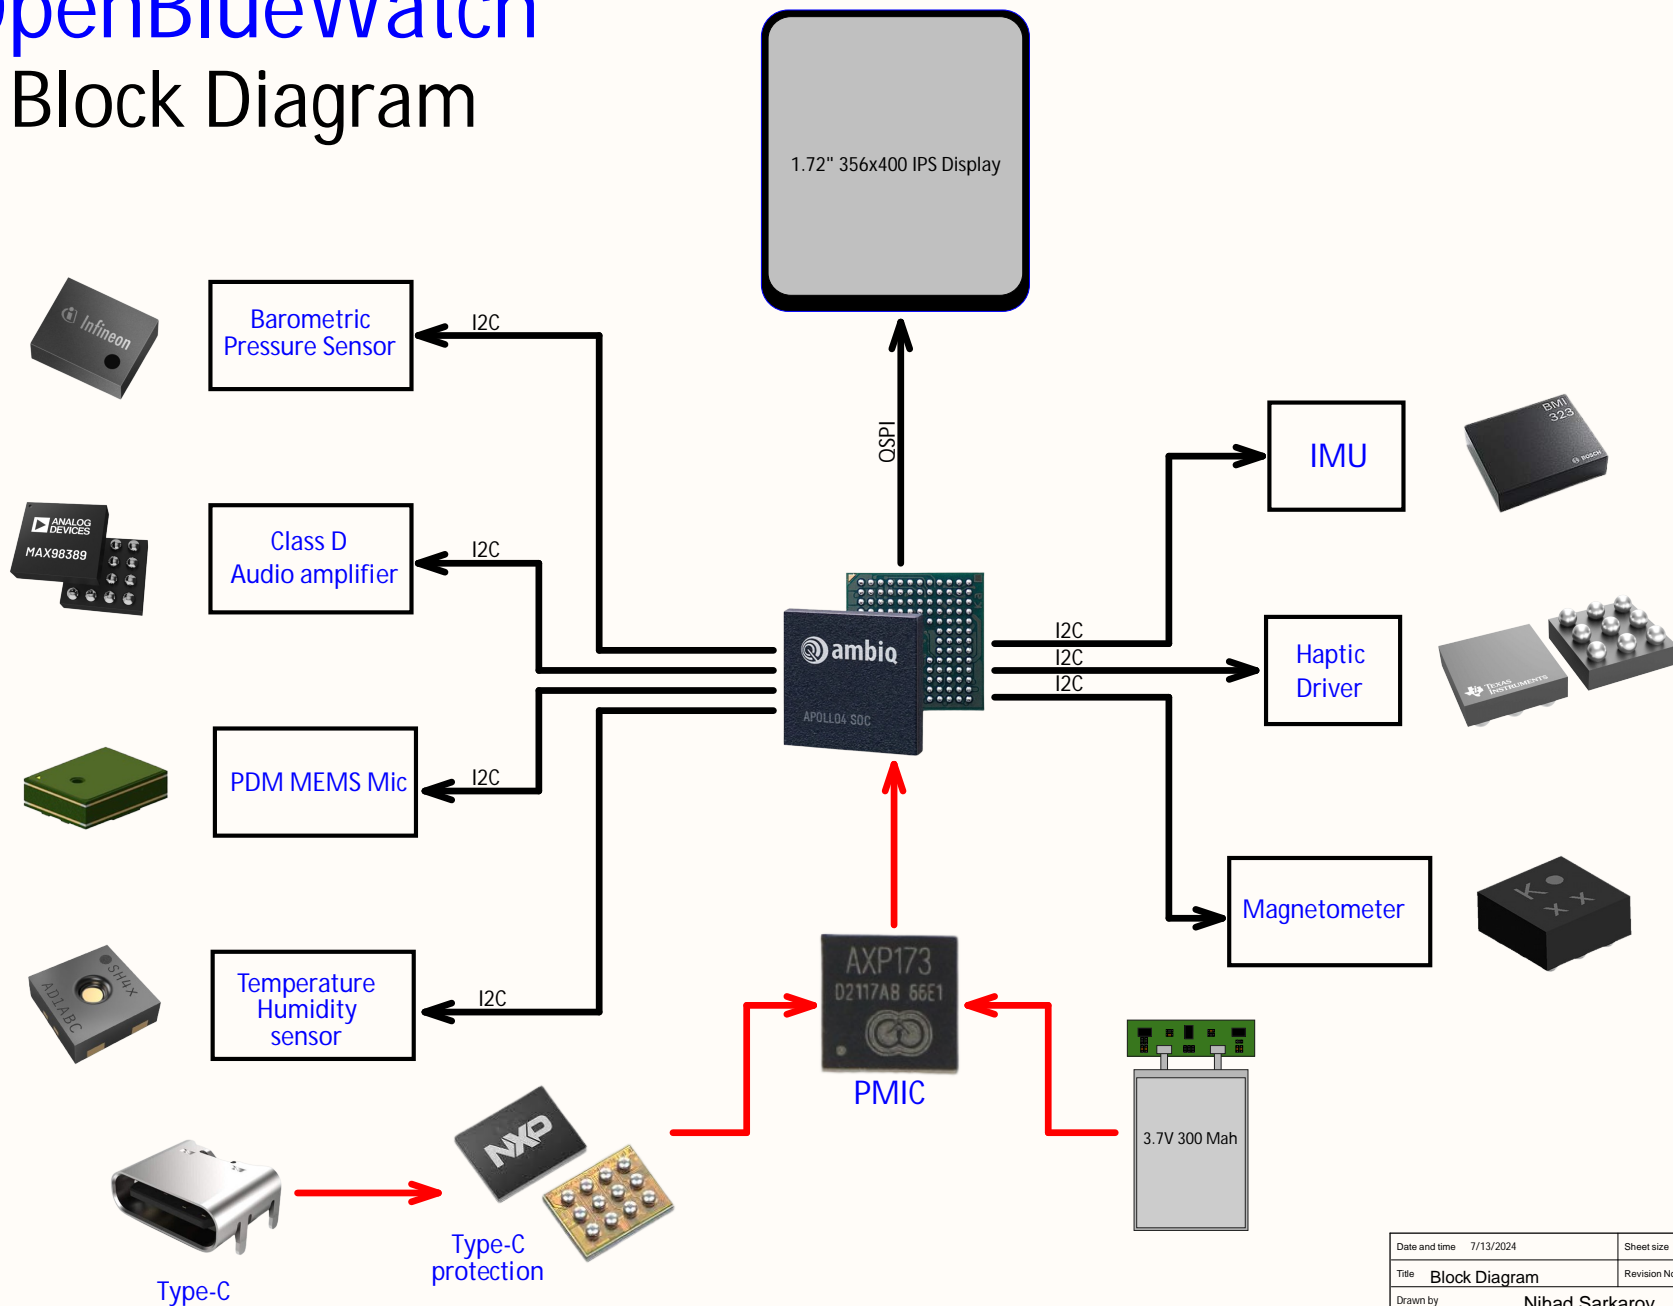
OpenBlueWatch
Block Diagram

1.72" 356x400 IPS Display

QSPI

Barometric Pressure Sensor

I2C

infineon

Class D Audio amplifier

I2C

ANALOG DEVICES
MAX98389

IMU

BMI 323

ambiq
APOLLO4 SOC

I2C
I2C
I2C

Haptic Driver

TEXAS INSTRUMENTS

PDM MEMS Mic

I2C

Magnetometer

Temperature Humidity sensor

I2C

SHT4X
AD1ABC

AXP173
D2117AB 66E1

PMIC

3.7V 300 Mah

NXP

Type-C protection

Type-C

| Date and time | 7/13/2024 | Sheet size |
|---|---|---|
| Title | Block Diagram | Revision No |
| Drawn by | Nihad Sarkarov | |